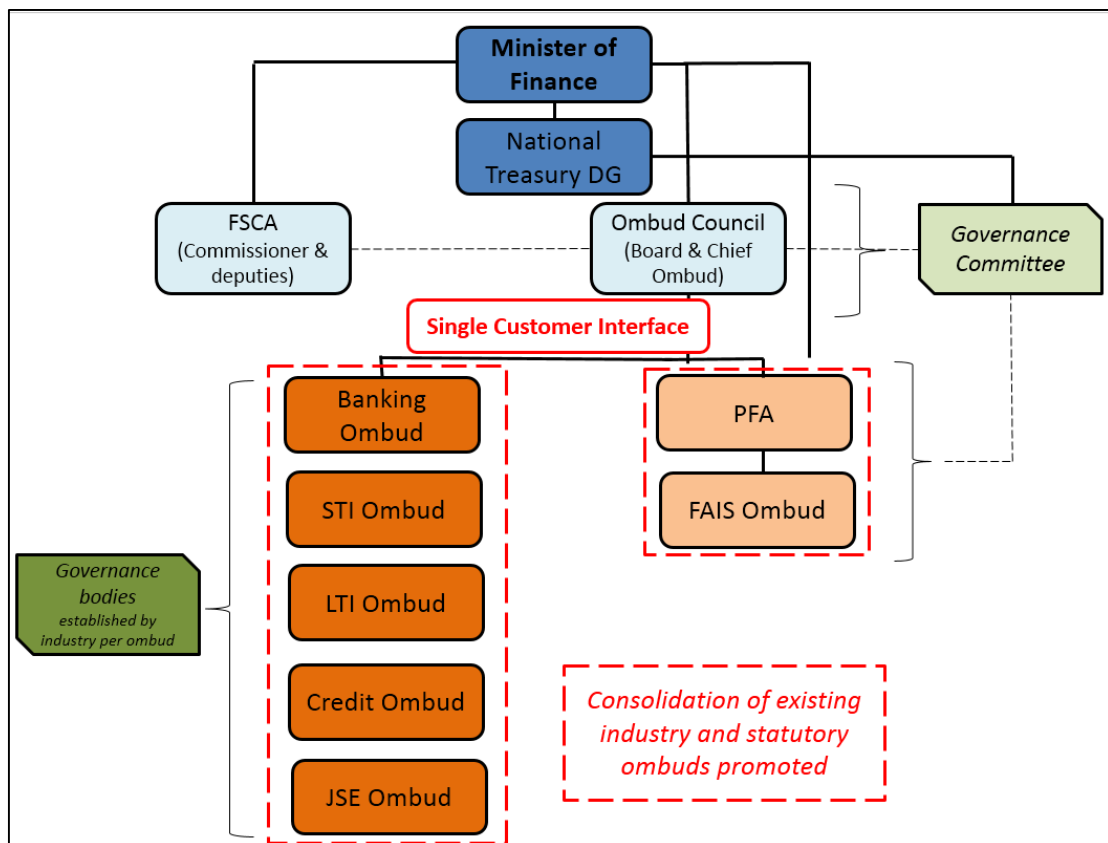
Minister of Finance

National Treasury DG

FSCA (Commissioner & deputies)

Ombud Council (Board & Chief Ombud)

Governance Committee

Single Customer Interface

Banking Ombud

STI Ombud

LTI Ombud

Credit Ombud

JSE Ombud

PFA

FAIS Ombud

Governance bodies established by industry per ombud

Consolidation of existing industry and statutory ombuds promoted